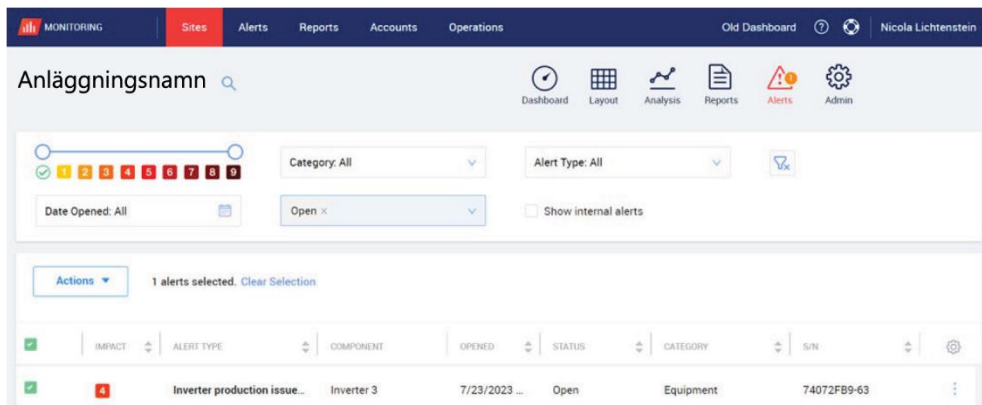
MONITORING Sites Alerts Reports Accounts Operations Old Dashboard Nicola Lichtenstein

Anläggningsnamn

Dashboard Layout Analysis Reports Alerts Admin

1 2 3 4 5 6 7 8 9

Category: All

Alert Type: All

Date Opened: All

Open ×

Show internal alerts

Actions ▼

1 alerts selected. Clear Selection

| | IMPACT | ALERT TYPE | COMPONENT | OPENED | STATUS | CATEGORY | S/N |
|---|---|---|---|---|---|---|---|
| | 4 | Inverter production issue... | Inverter 3 | 7/23/2023 ... | Open | Equipment | 74072FB9-63 |